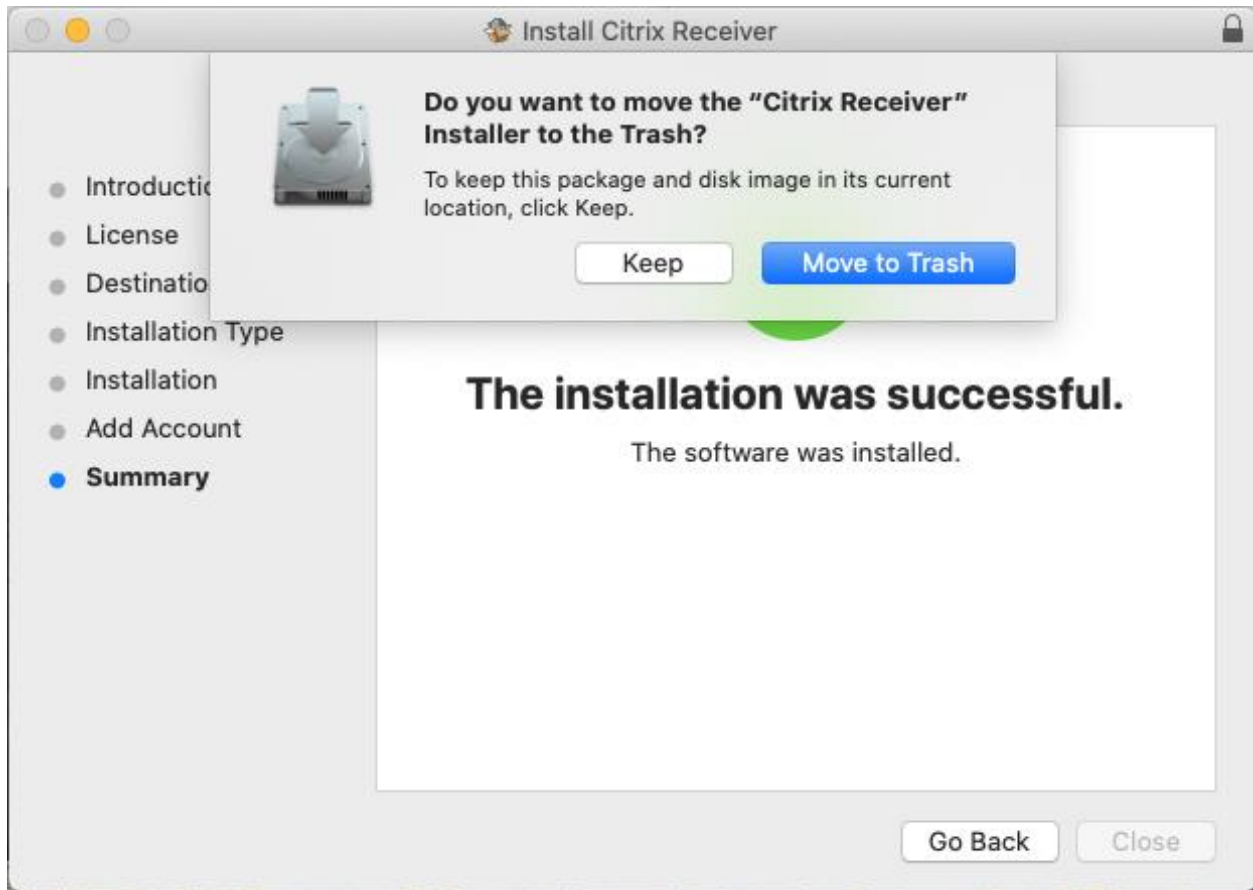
Install Citrix Receiver

Do you want to move the "Citrix Receiver" Installer to the Trash?

To keep this package and disk image in its current location, click Keep.

Keep

Move to Trash

Introductic

License

Destinatio

Installation Type

Installation

Add Account

Summary

The installation was successful.

The software was installed.

Go Back

Close